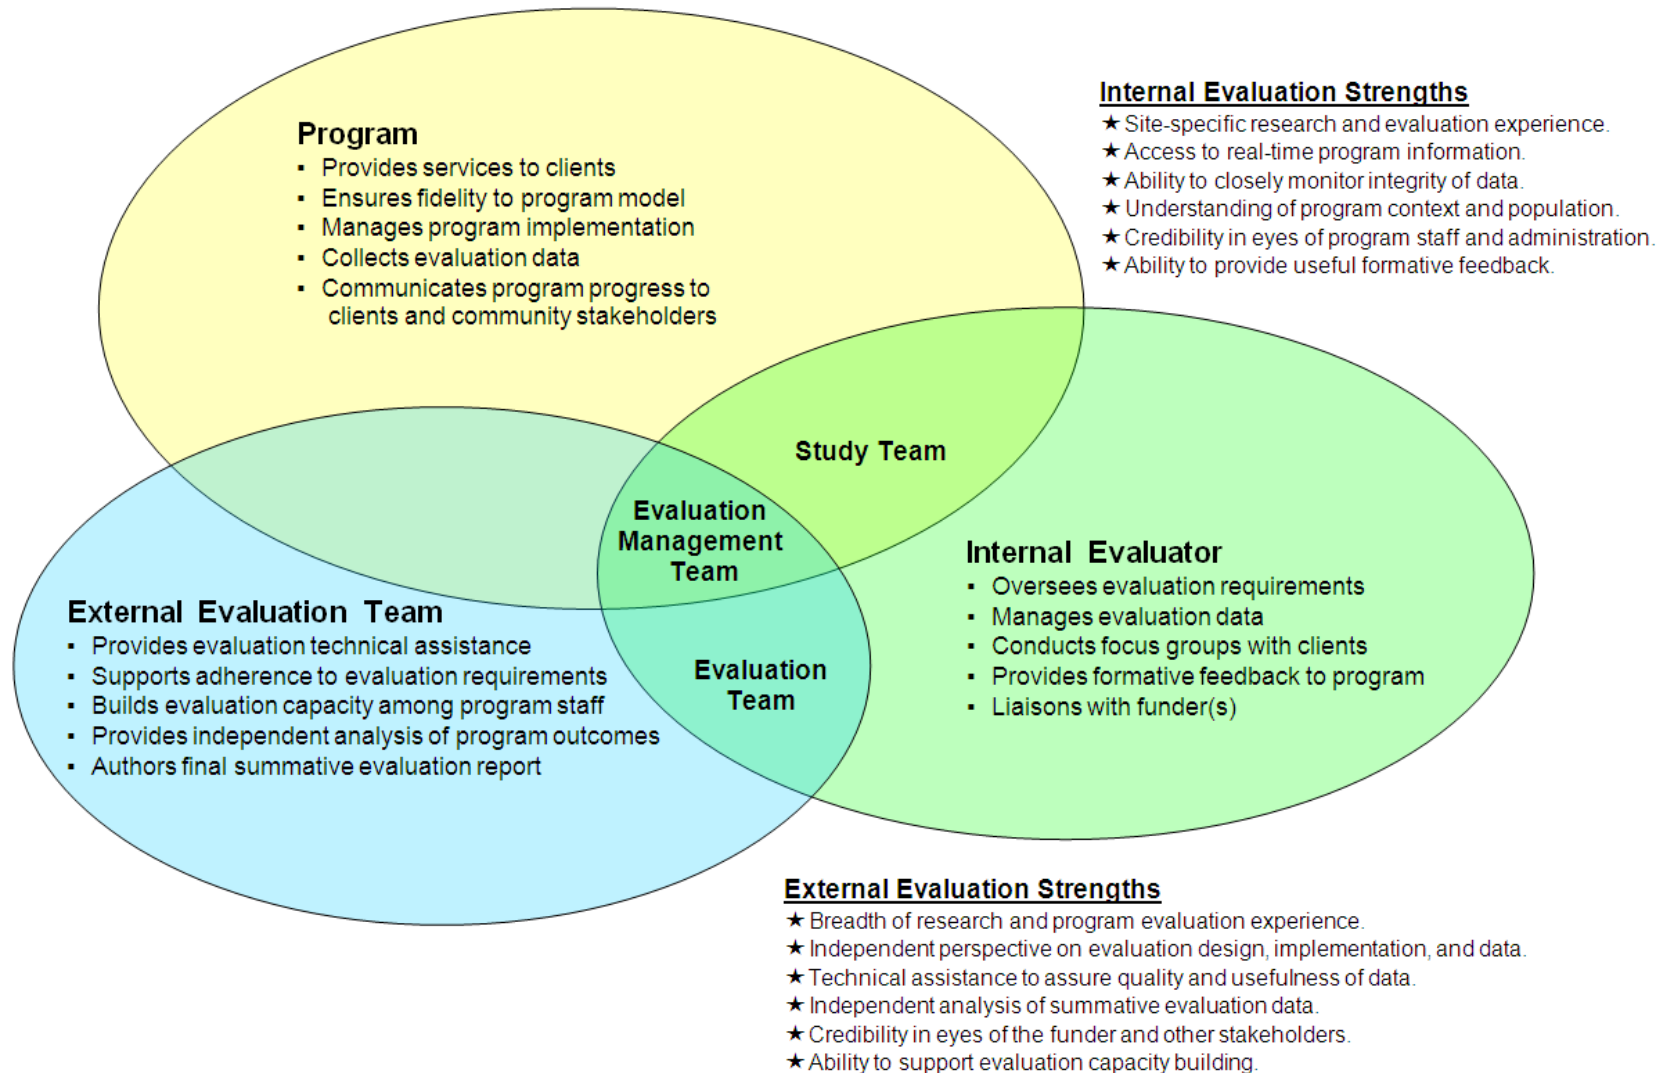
Program
▪ Provides services to clients
▪ Ensures fidelity to program model
▪ Manages program implementation
▪ Collects evaluation data
▪ Communicates program progress to clients and community stakeholders

Internal Evaluation Strengths
★ Site-specific research and evaluation experience.
★ Access to real-time program information.
★ Ability to closely monitor integrity of data.
★ Understanding of program context and population.
★ Credibility in eyes of program staff and administration.
★ Ability to provide useful formative feedback.

Study Team

Evaluation Management Team

Internal Evaluator
▪ Oversees evaluation requirements
▪ Manages evaluation data
▪ Conducts focus groups with clients
▪ Provides formative feedback to program
▪ Liaisons with funder(s)

External Evaluation Team
▪ Provides evaluation technical assistance
▪ Supports adherence to evaluation requirements
▪ Builds evaluation capacity among program staff
▪ Provides independent analysis of program outcomes
▪ Authors final summative evaluation report

Evaluation Team

External Evaluation Strengths
★ Breadth of research and program evaluation experience.
★ Independent perspective on evaluation design, implementation, and data.
★ Technical assistance to assure quality and usefulness of data.
★ Independent analysis of summative evaluation data.
★ Credibility in eyes of the funder and other stakeholders.
★ Ability to support evaluation capacity building.